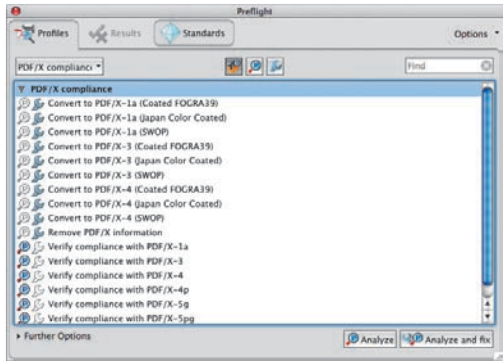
Preflight

Profiles
Results
Standards
Options

PDF/X complianc
Find

PDF/X compliance
Convert to PDF/X-1a (Coated FOGRA39)
Convert to PDF/X-1a (Japan Color Coated)
Convert to PDF/X-1a (SWOP)
Convert to PDF/X-3 (Coated FOGRA39)
Convert to PDF/X-3 (Japan Color Coated)
Convert to PDF/X-3 (SWOP)
Convert to PDF/X-4 (Coated FOGRA39)
Convert to PDF/X-4 (Japan Color Coated)
Convert to PDF/X-4 (SWOP)
Remove PDF/X information
Verify compliance with PDF/X-1a
Verify compliance with PDF/X-3
Verify compliance with PDF/X-4
Verify compliance with PDF/X-4p
Verify compliance with PDF/X-5g
Verify compliance with PDF/X-5pg

Further Options
Analyze
Analyze and fix